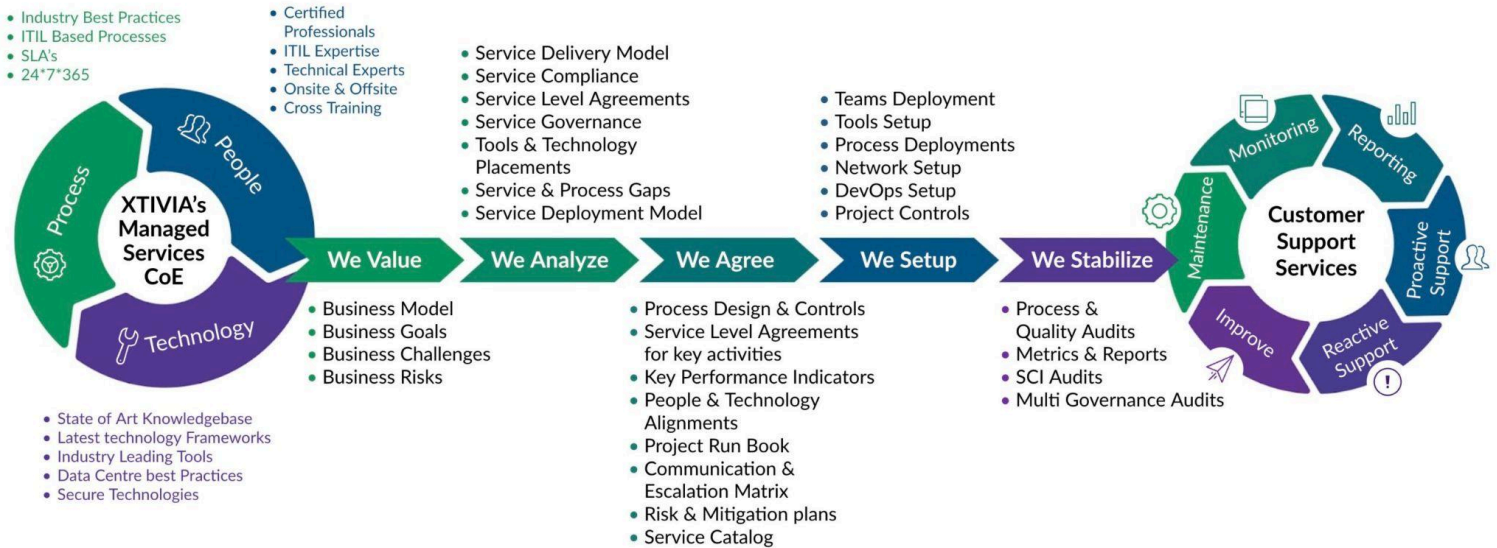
- Industry Best Practices
- ITIL Based Processes
- SLA's
- 24*7*365

- Certified Professionals
- ITIL Expertise
- Technical Experts
- Onsite & Offsite
- Cross Training

Process
People
XTIVIA's Managed Services CoE
Technology

- State of Art Knowledgebase
- Latest technology Frameworks
- Industry Leading Tools
- Data Centre best Practices
- Secure Technologies

We Value
- Business Model
- Business Goals
- Business Challenges
- Business Risks

- Service Delivery Model
- Service Compliance
- Service Level Agreements
- Service Governance
- Tools & Technology Placements
- Service & Process Gaps
- Service Deployment Model

We Analyze

We Agree
- Process Design & Controls
- Service Level Agreements for key activities
- Key Performance Indicators
- People & Technology Alignments
- Project Run Book
- Communication & Escalation Matrix
- Risk & Mitigation plans
- Service Catalog

- Teams Deployment
- Tools Setup
- Process Deployments
- Network Setup
- DevOps Setup
- Project Controls

We Setup

We Stabilize
- Process & Quality Audits
- Metrics & Reports
- SCI Audits
- Multi Governance Audits

Monitoring
Reporting
Maintenance
Customer Support Services
Proactive Support
Improve
Reactive Support